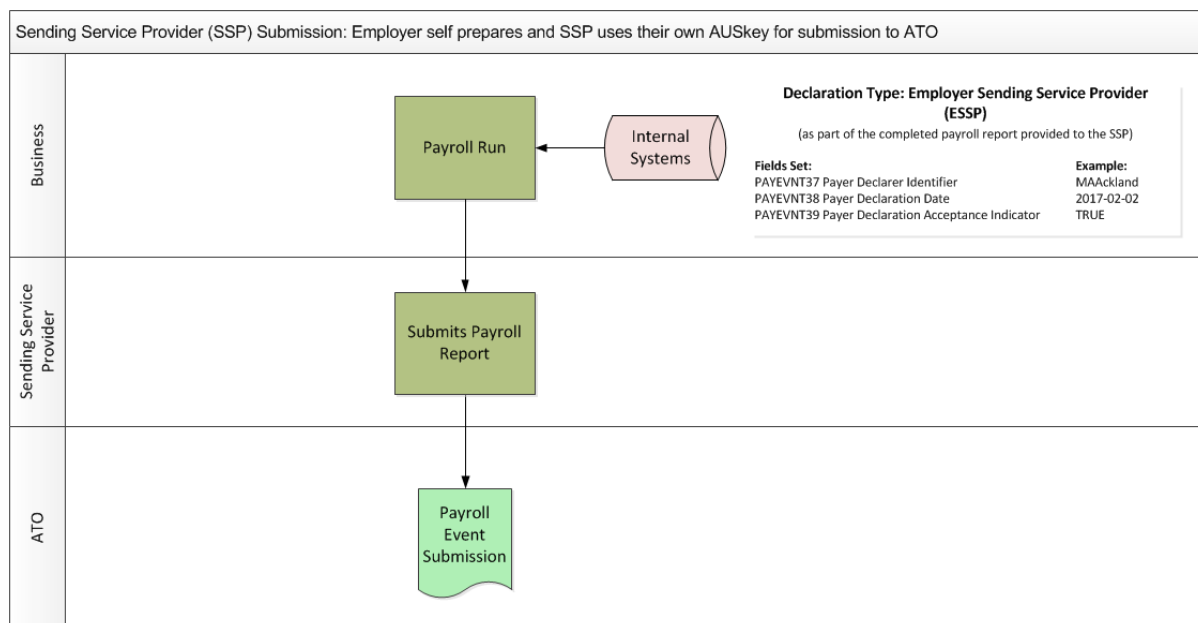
Sending Service Provider (SSP) Submission: Employer self prepares and SSP uses their own AUSkey for submission to ATO

Business

Payroll Run

Internal Systems

**Declaration Type: Employer Sending Service Provider (ESSP)**

(as part of the completed payroll report provided to the SSP)

| Fields Set: | Example: |
|---|---|
| PAYEVNT37 Payer Declarer Identifier | MAAckland |
| PAYEVNT38 Payer Declaration Date | 2017-02-02 |
| PAYEVNT39 Payer Declaration Acceptance Indicator | TRUE |

Sending Service Provider

Submits Payroll Report

ATO

Payroll Event Submission